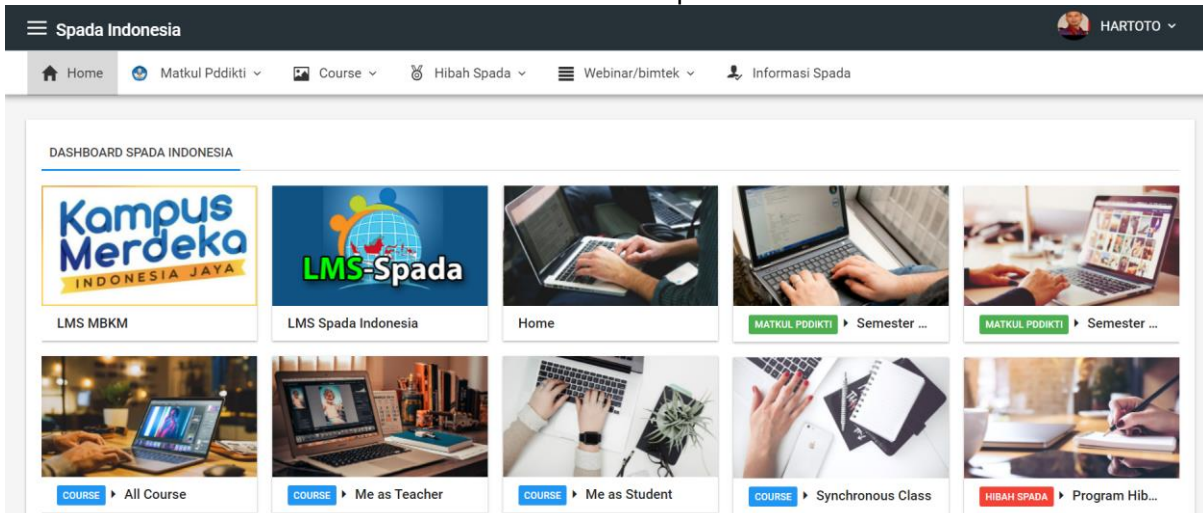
Spada Indonesia

HARTOTO

Home  Matkul Pddikti  Course  Hibah Spada  Webinar/bimtek  Informasi Spada

DASHBOARD SPADA INDONESIA

Kampus Merdeka
INDONESIA JAYA

LMS-Spada

LMS MBKM

LMS Spada Indonesia

Home

MATKUL PDDIKTI Semester ...

MATKUL PDDIKTI Semester ...

COURSE All Course

COURSE Me as Teacher

COURSE Me as Student

COURSE Synchronous Class

HIBAH SPADA Program Hib...